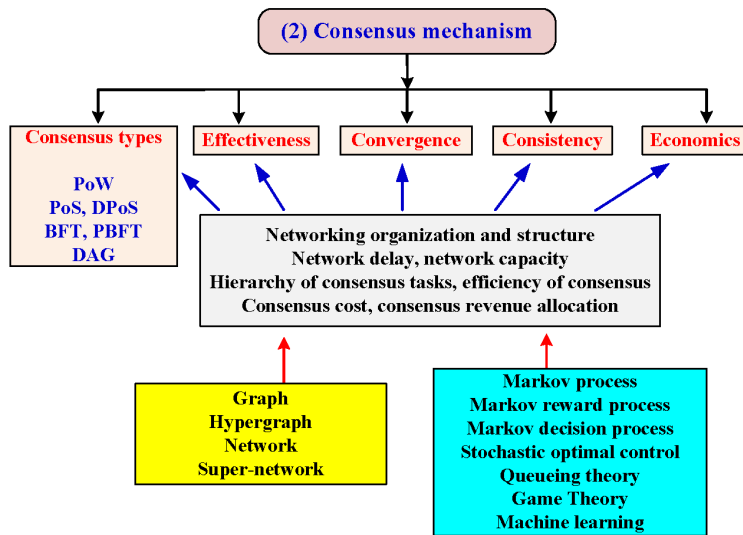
(2) Consensus mechanism

Consensus types

PoW
PoS, DPoS
BFT, PBFT
DAG

Effectiveness

Convergence

Consistency

Economics

Networking organization and structure
Network delay, network capacity
Hierarchy of consensus tasks, efficiency of consensus
Consensus cost, consensus revenue allocation

Graph
Hypergraph
Network
Super-network

Markov process
Markov reward process
Markov decision process
Stochastic optimal control
Queueing theory
Game Theory
Machine learning